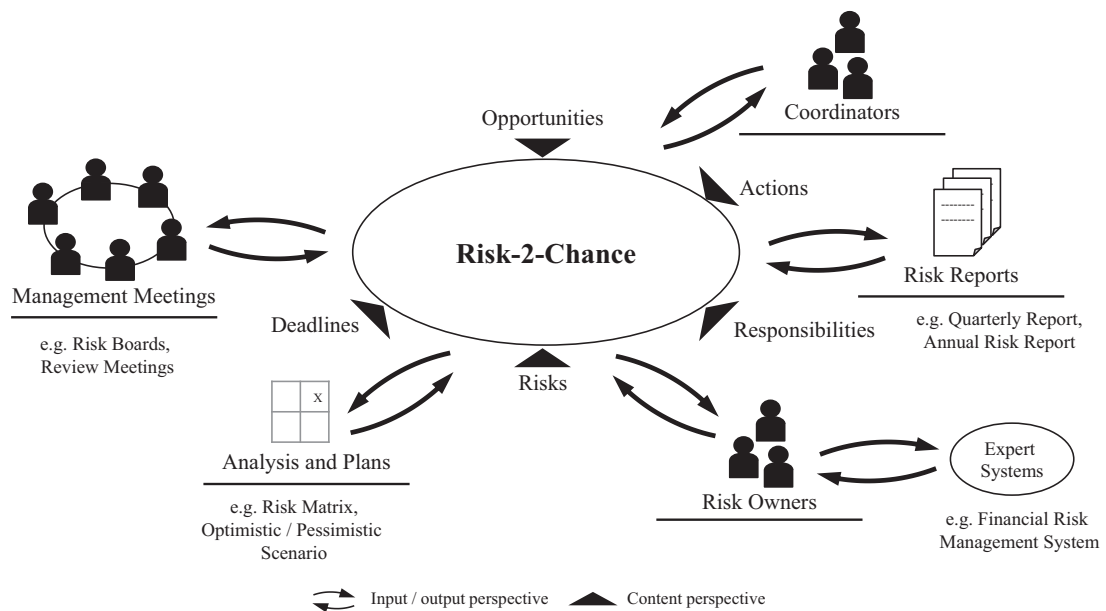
Opportunities

Coordinators

Actions

Management Meetings

e.g. Risk Boards, Review Meetings

Risk-2-Chance

Risk Reports

e.g. Quarterly Report, Annual Risk Report

Deadlines

Responsibilities

x

Risks

Analysis and Plans

e.g. Risk Matrix, Optimistic / Pessimistic Scenario

Risk Owners

Expert Systems

e.g. Financial Risk Management System

Input / output perspective

Content perspective